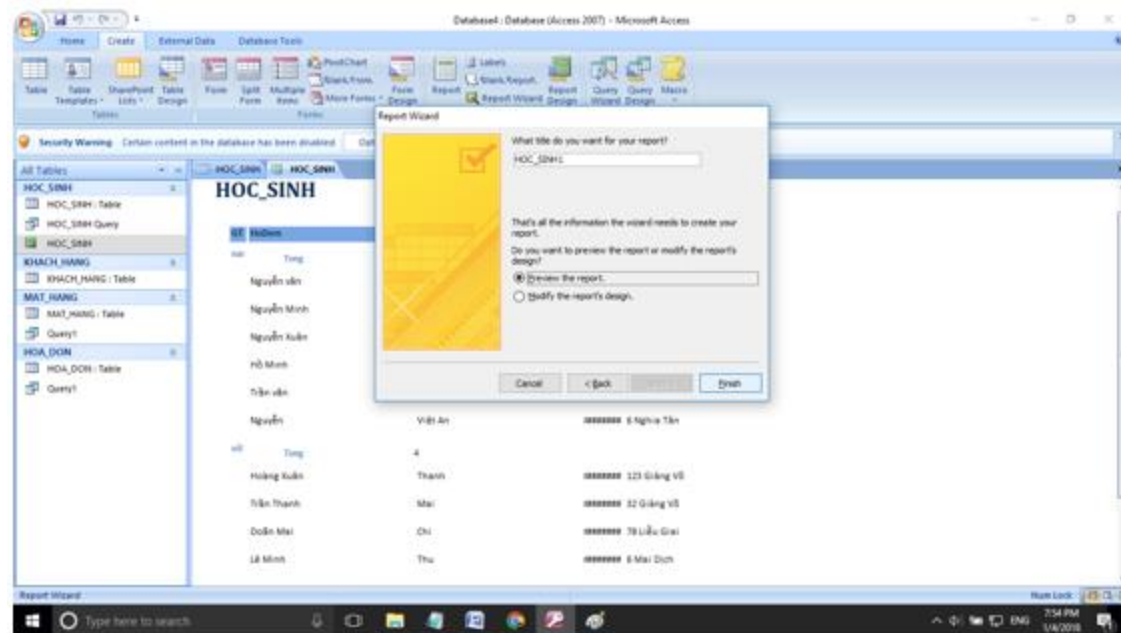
Database4 : Database (Access 2007) - Microsoft Access

Home Create External Data Database Tools

Table Table Templates SharePoint Lists Table Design Tables

Form Split Form Multiple Items PivotChart Blank Form More Forms Form Design Forms

Report Labels Blank Report Report Wizard Report Design

Query Wizard Query Design Macro

Security Warning Certain content in the database has been disabled

All Tables

HOC_SINH
HOC_SINH : Table
HOC_SINH Query
HOC_SINH

KHACH_HANG
KHACH_HANG : Table

MAT_HANG
MAT_HANG : Table
Query1

HOA_DON
HOA_DON : Table
Query1

HOC_SINH HOC_SINH

HOC_SINH

GT HoDem

Tong

Nguyễn văn
Nguyễn Minh
Nguyễn Xuân
Hồ Minh
Trần văn
Nguyễn Việt An ######## 6 Nghĩa Tân

Tong 4

Hoàng Xuân Thanh ######## 123 Giảng Võ
Trần Thanh Mai ######## 32 Giảng Võ
Doãn Mai Chi ######## 78 Liễu Giai
Lê Minh Thu ######## 6 Mai Dịch

Report Wizard

What title do you want for your report?
HOC_SINH1

That's all the information the wizard needs to create your report.

Do you want to preview the report or modify the report's design?

Preview the report.
Modify the report's design.

Cancel < Back Next > Finish

Report Wizard

Num Lock

Type here to search

ENG 7:54 PM 1/4/2018